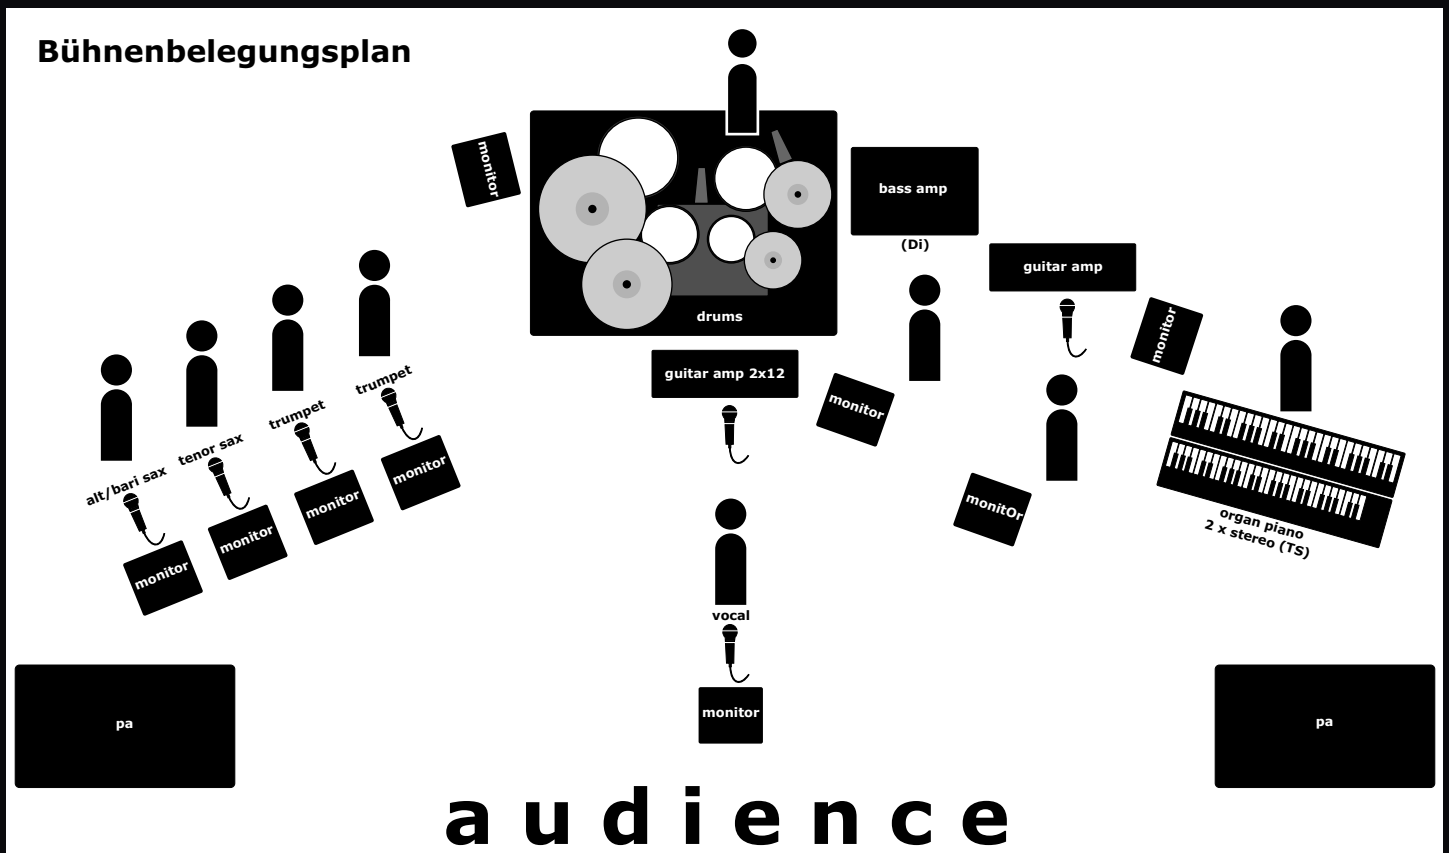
Bühnenbelegungsplan

monitor

drums

bass amp

(Di)

guitar amp

monitor

guitar amp 2x12

monitor

trumpet

trumpet

tenor sax

alt/bari sax

monitor

monitor

monitor

monitor

monitOr

organ piano
2 x stereo (TS)

vocal

monitor

pa

pa

a u d i e n c e